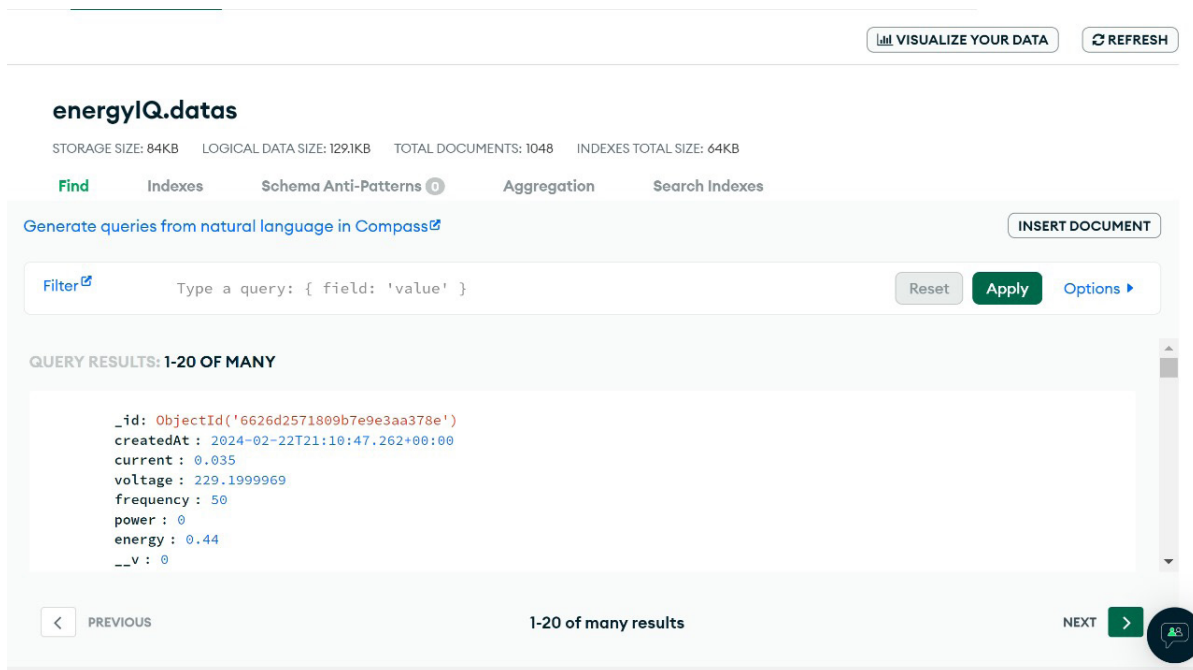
VISUALIZE YOUR DATA
REFRESH

energyIQ.datas

STORAGE SIZE: 84KB LOGICAL DATA SIZE: 129.1KB TOTAL DOCUMENTS: 1048 INDEXES TOTAL SIZE: 64KB

Find Indexes Schema Anti-Patterns 0 Aggregation Search Indexes

Generate queries from natural language in Compass

INSERT DOCUMENT

Filter Type a query: { field: 'value' } Reset Apply Options

QUERY RESULTS: 1-20 OF MANY

_id: ObjectId('6626d2571809b7e9e3aa378e')
createdAt : 2024-02-22T21:10:47.262+00:00
current : 0.035
voltage : 229.1999969
frequency : 50
power : 0
energy : 0.44
__v : 0

PREVIOUS 1-20 of many results NEXT